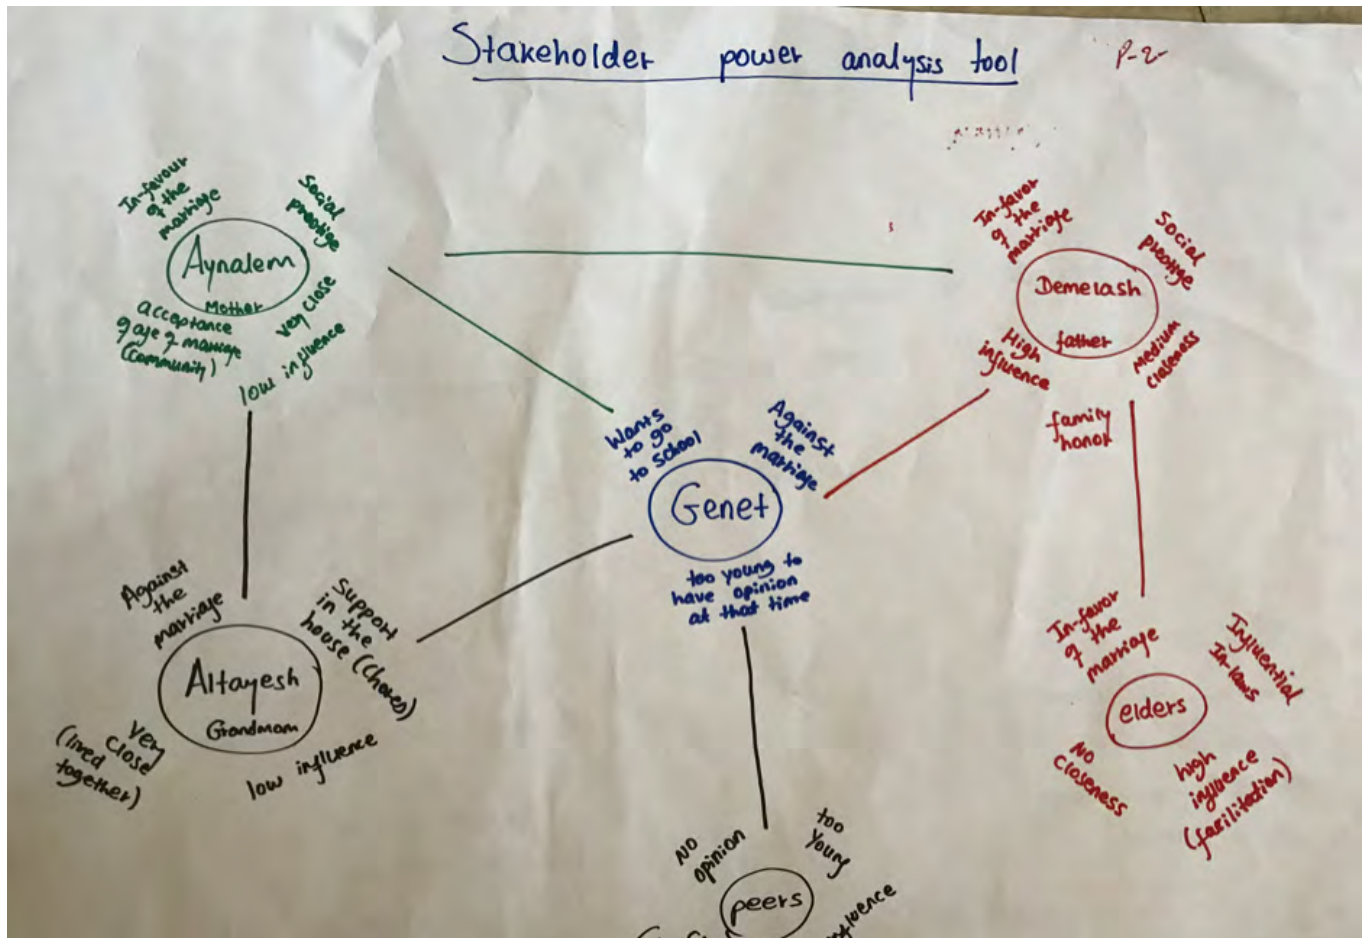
Stakeholder power analysis tool

P-2

In-favour of the marriage

Social prestige

Aynalem

Mother

acceptance of age of marriage (community)

very close

low influence

In-favor of the marriage

Social prestige

Demelash

father

High influence

medium closeness

family honor

Wants to go to school

Against the marriage

Genet

too young to have opinion at that time

Against the marriage

Support in the house (chores)

Altayesh

Grandmom

very close (lived together)

low influence

In-favor of the marriage

Influential In-laws

elders

No closeness

high influence (facilitation)

No opinion

too young

peers

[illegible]

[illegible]fluence